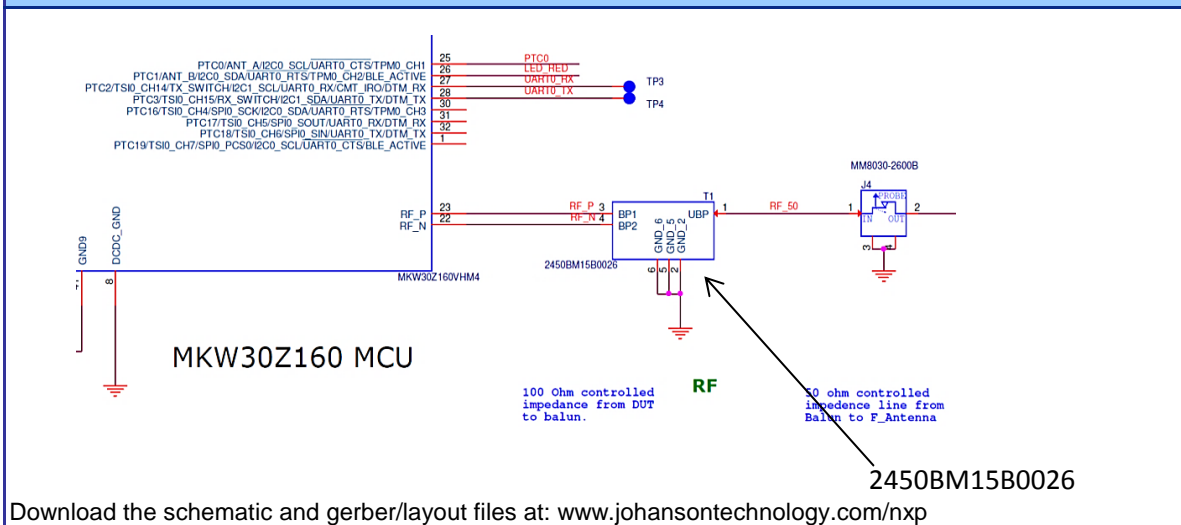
PTC0/ANT_A/I2C0_SCL/UART0_CTS/TPM0_CH1
PTC1/ANT_B/I2C0_SDA/UART0_RTS/TPM0_CH2/BLE_ACTIVE
PTC2/TSI0_CH14/TX_SWITCH/I2C1_SCL/UART0_RX/CMT_IRO/DTM_RX
PTC3/TSI0_CH15/RX_SWITCH/I2C1_SDA/UART0_TX/DTM_TX
PTC16/TSI0_CH4/SPI0_SCK/I2C0_SDA/UART0_RTS/TPM0_CH3
PTC17/TSI0_CH5/SPI0_SOUT/UART0_RX/DTM_RX
PTC18/TSI0_CH6/SPI0_SIN/UART0_TX/DTM_TX
PTC19/TSI0_CH7/SPI0_PCS0/I2C0_SCL/UART0_CTS/BLE_ACTIVE

25 26 27 28 30 31 32 1

PTC0
LED_RED
UART0_RX
UART0_TX

TP3
TP4

MM8030-2600B
J4
PROBE
IN OUT
1 2 3

RF_P 23
RF_N 22

RF_P 3
RF_N 4
BP1
BP2
GND_6 GND_5 GND_2
UBP
T1
1
RF_50
6 5 2

2450BM15B0026

GND9
DCDC_GND
8

MKW30Z160VHM4

MKW30Z160 MCU

RF

100 Ohm controlled impedance from DUT to balun.

50 ohm controlled impedence line from Balun to F_Antenna

2450BM15B0026

Download the schematic and gerber/layout files at: www.johansontechnology.com/nxp